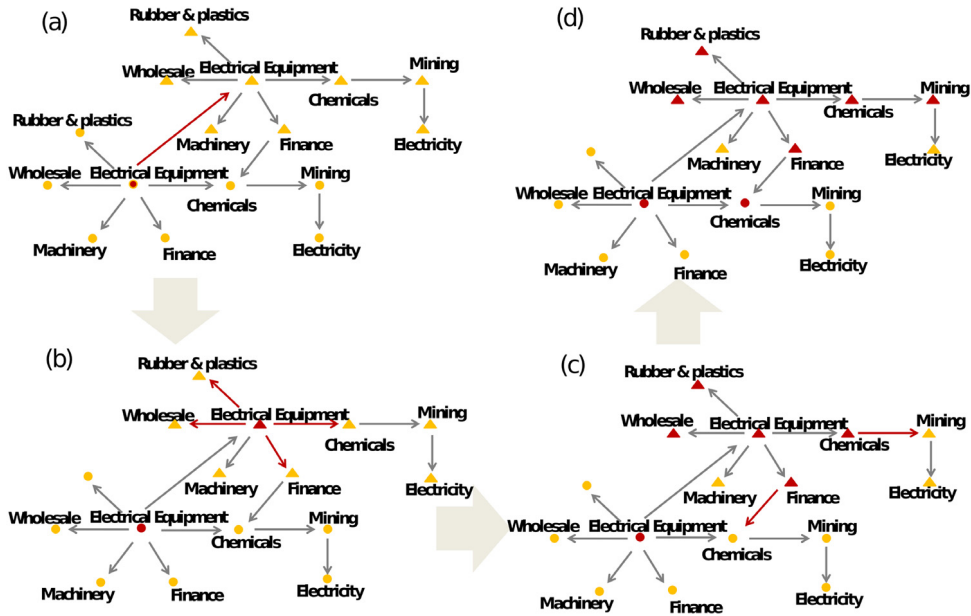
(a)

Rubber & plastics

Wholesale

Electrical Equipment

Chemicals

Mining

Rubber & plastics

Machinery

Finance

Electricity

Wholesale

Electrical Equipment

Chemicals

Mining

Machinery

Finance

Electricity

(b)

Rubber & plastics

Wholesale

Electrical Equipment

Chemicals

Mining

Machinery

Finance

Electricity

Wholesale

Electrical Equipment

Chemicals

Mining

Machinery

Finance

Electricity

(d)

Rubber & plastics

Wholesale

Electrical Equipment

Chemicals

Mining

Machinery

Finance

Electricity

Wholesale

Electrical Equipment

Chemicals

Mining

Machinery

Finance

Electricity

(c)

Rubber & plastics

Wholesale

Electrical Equipment

Chemicals

Mining

Machinery

Finance

Electricity

Wholesale

Electrical Equipment

Chemicals

Mining

Machinery

Finance

Electricity